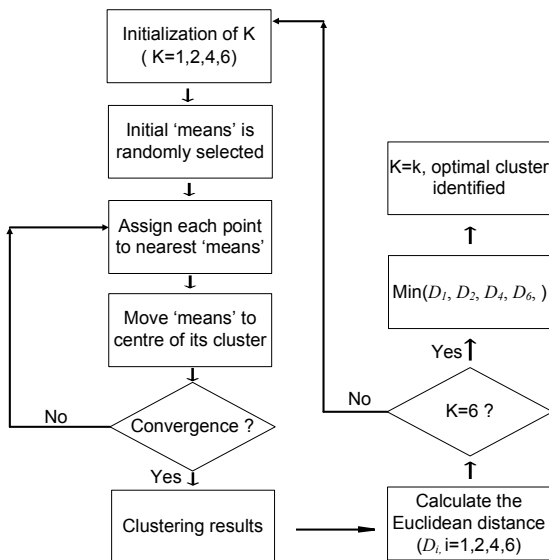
Initialization of K
( K=1,2,4,6)

Initial 'means' is randomly selected

Assign each point to nearest 'means'

Move 'means' to centre of its cluster

Convergence ?

No

Yes

Clustering results

Calculate the Euclidean distance ($D_i$, i=1,2,4,6)

K=6 ?

No

Yes

Min($D_1$, $D_2$, $D_4$, $D_6$, )

K=k, optimal cluster identified